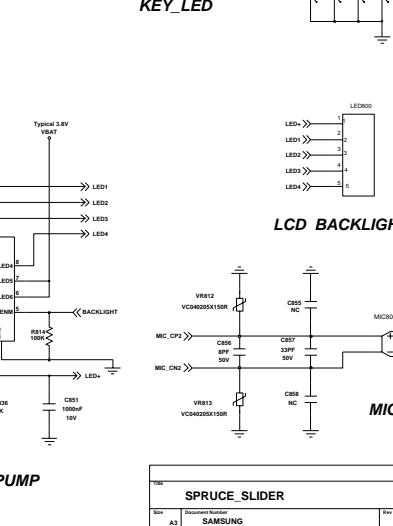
KEY_LED

Typical 3.8V
VBAT

LED1
LED2
LED3
LED4

LED4 8
LED5 7
LED6 6
ENM 5

BACKLIGHT

R814
100K

LED+

36
K

C851
1000nF
10V

PUMP

LED800
LED+ 1
LED1 2
LED2 3
LED3 4
LED4 5

LCD BACKLIGH

VR812
VC040205X150R

C855
NC

MIC80

MIC_CP2
C856
8PF
50V

C857
33PF
50V

MIC_CN2

VR813
VC040205X150R

C858
NC

MIC

Title
SPRUCE_SLIDER
Size
A3
Document Number
SAMSUNG
Rev